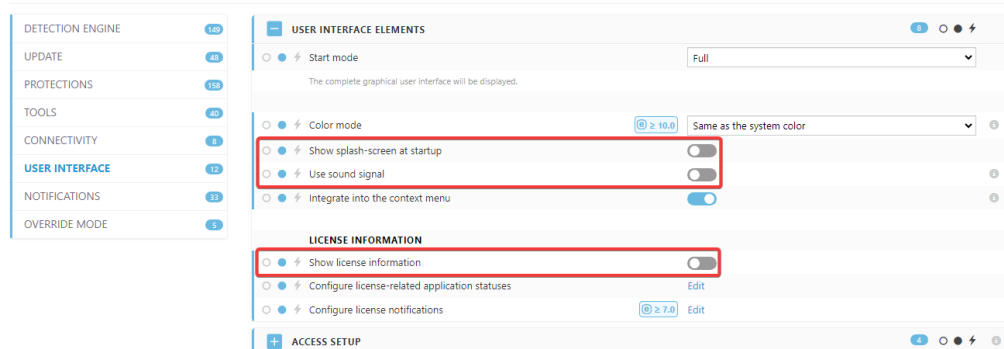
DETECTION ENGINE 149
UPDATE 48
PROTECTIONS 158
TOOLS 40
CONNECTIVITY 8
USER INTERFACE 12
NOTIFICATIONS 33
OVERRIDE MODE 5

USER INTERFACE ELEMENTS 8

Start mode
Full
The complete graphical user interface will be displayed.

Color mode
$\geq 10.0$
Same as the system color

Show splash-screen at startup

Use sound signal

Integrate into the context menu

LICENSE INFORMATION

Show license information

Configure license-related application statuses
Edit

Configure license notifications
$\geq 7.0$
Edit

ACCESS SETUP 4